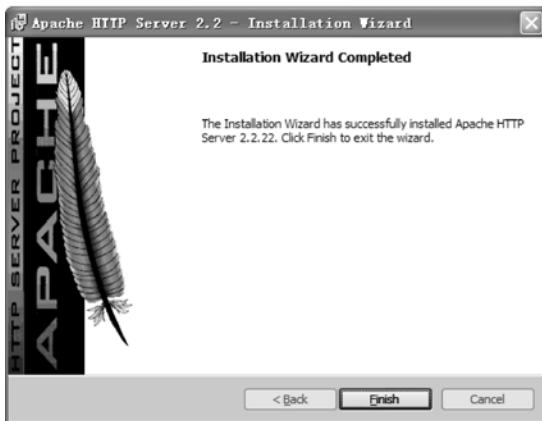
Apache HTTP Server 2.2 - Installation Wizard

HTTP SERVER PROJECT

APACHE

Installation Wizard Completed

The Installation Wizard has successfully installed Apache HTTP Server 2.2.22. Click Finish to exit the wizard.

< Back

Finish

Cancel